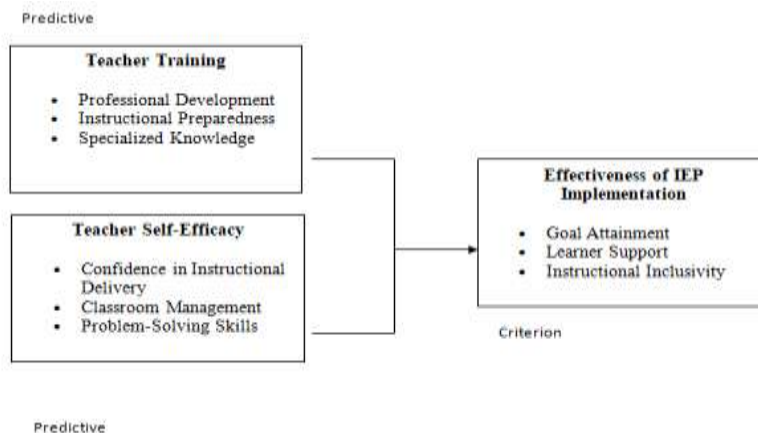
Predictive

**Teacher Training**

- Professional Development
- Instructional Preparedness
- Specialized Knowledge

**Teacher Self-Efficacy**

- Confidence in Instructional Delivery
- Classroom Management
- Problem-Solving Skills

**Effectiveness of IEP Implementation**

- Goal Attainment
- Learner Support
- Instructional Inclusivity

Criterion

Predictive